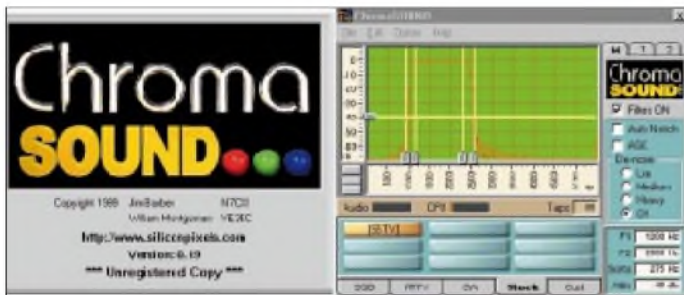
Chroma SOUND

Copyright 1999 Jim Barber N7CB
William Montgomery VE2EC

http://www.siliconpixels.com
Version 0.19
*** Unregistered Copy ***

ChromaSOUND
File Edit Option Help

Audio CPU Taps

[SSTV]

SSB RTTY CW Stock Cust

Chroma SOUND
Filters ON
Auto Notch
AGC
Denoise
Lite
Medium
Heavy
Off

F1 1000 Hz
F2 2000 Hz
Width 275 Hz
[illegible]